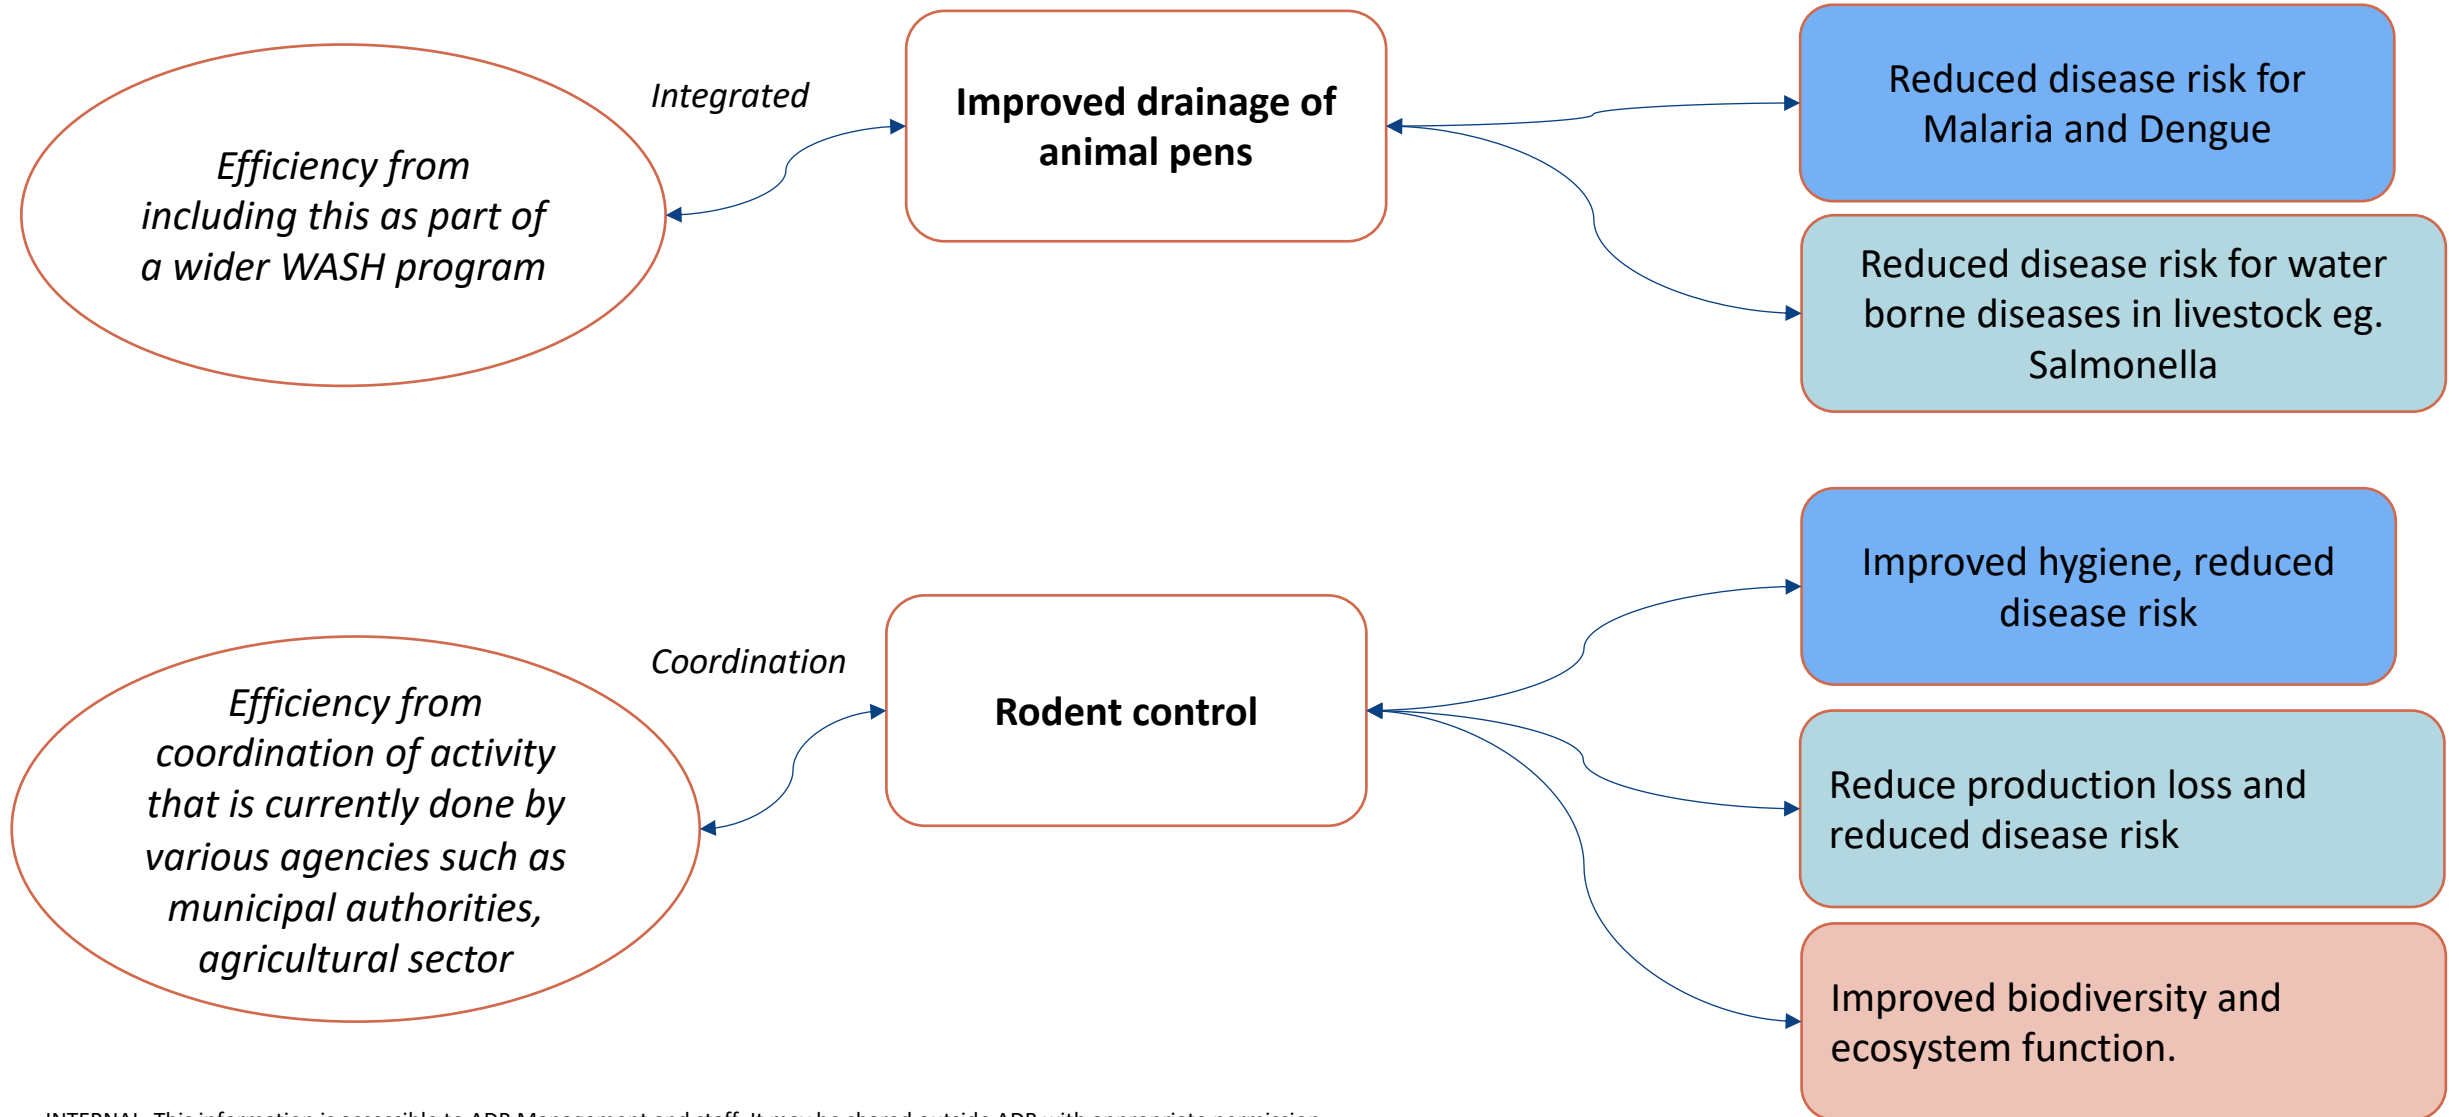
Efficiency from including this as part of a wider WASH program

Integrated

Improved drainage of animal pens

Reduced disease risk for Malaria and Dengue

Reduced disease risk for water borne diseases in livestock eg. Salmonella

Improved hygiene, reduced disease risk

Efficiency from coordination of activity that is currently done by various agencies such as municipal authorities, agricultural sector

Coordination

Rodent control

Reduce production loss and reduced disease risk

Improved biodiversity and ecosystem function.

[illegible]